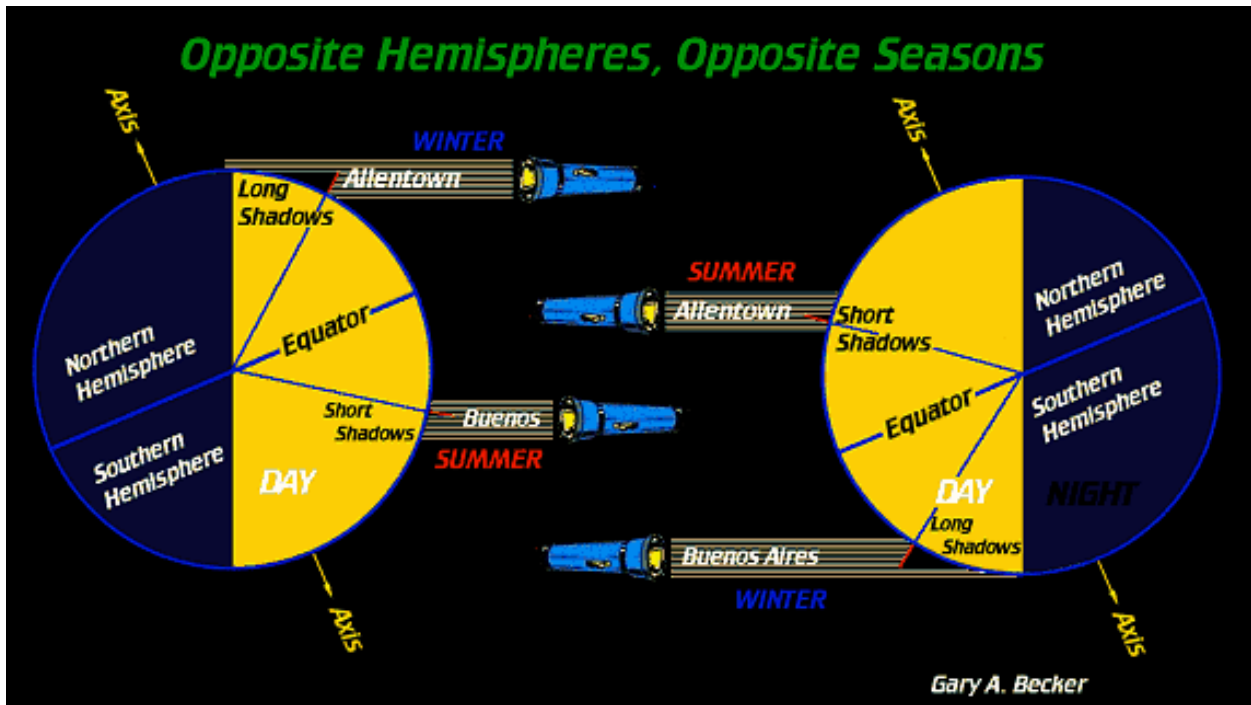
Opposite Hemispheres, Opposite Seasons

Axis

WINTER

Allentown

Long Shadows

Northern Hemisphere

Equator

Southern Hemisphere

Short Shadows

Buenos

SUMMER

DAY

Axis

Axis

SUMMER

Allentown

Short Shadows

Northern Hemisphere

Southern Hemisphere

Equator

DAY

NIGHT

Long Shadows

Buenos Aires

WINTER

Axis

Gary A. Becker